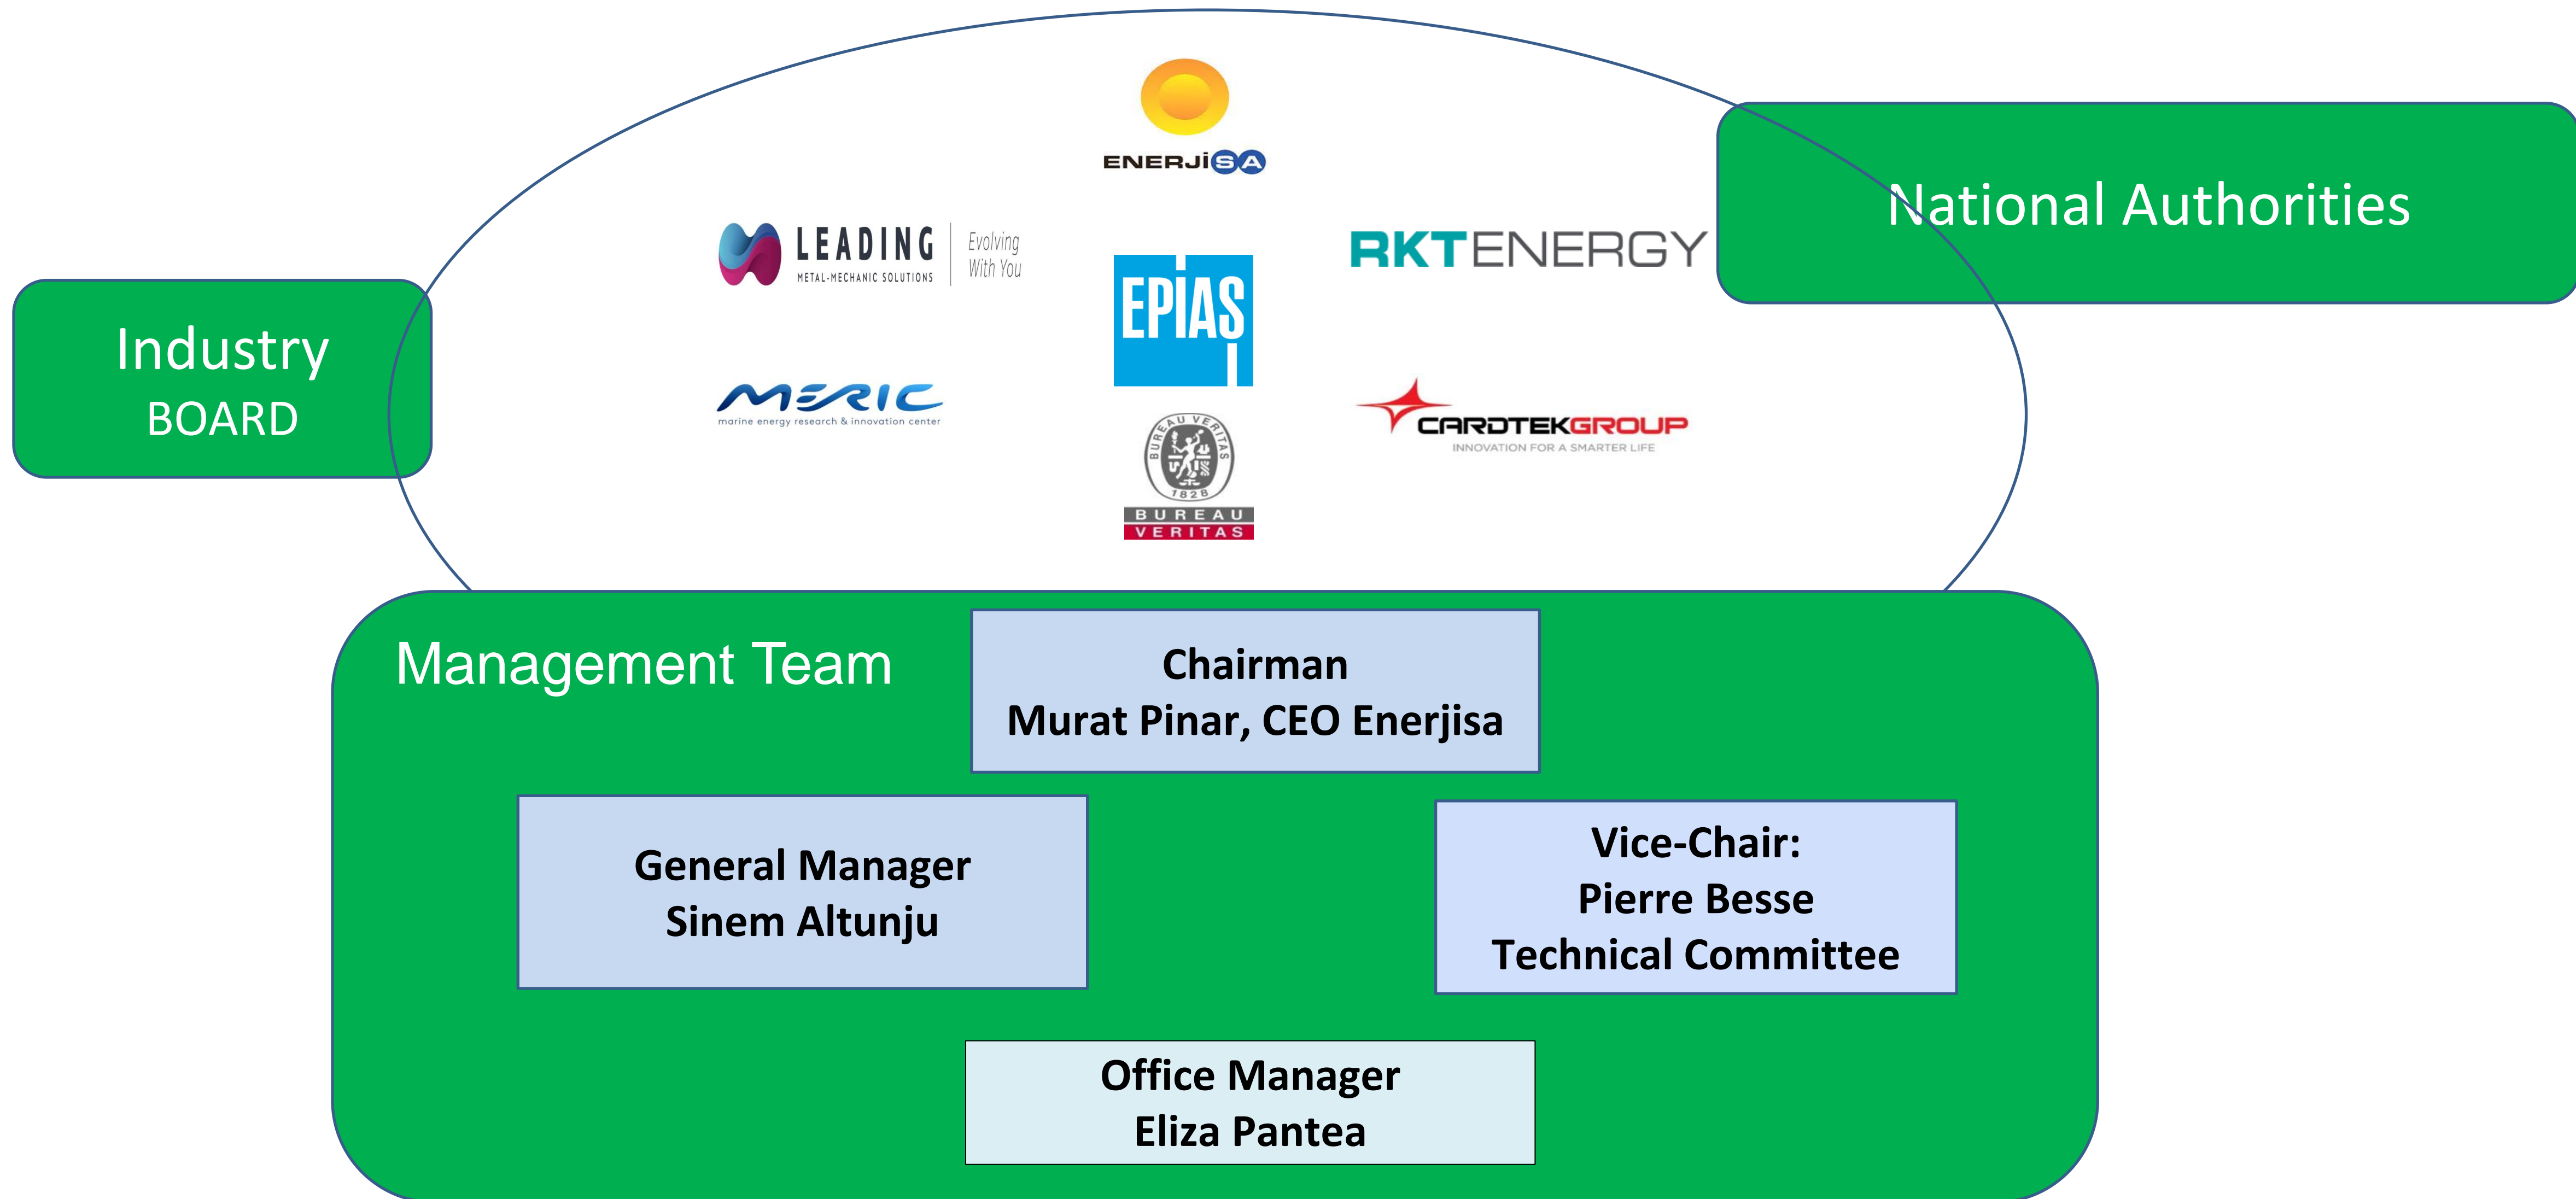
ENERJiSA

LEADING METAL-MECHANIC SOLUTIONS Evolving With You

EPIAS

RKTENERGY

National Authorities

Industry BOARD

MERIC marine energy research & innovation center

BUREAU VERITAS 1828

CARDTEKGROUP INNOVATION FOR A SMARTER LIFE

Management Team

Chairman
Murat Pinar, CEO Enerjisa

General Manager
Sinem Altunju

Vice-Chair:
Pierre Besse
Technical Committee

Office Manager
Eliza Pantea